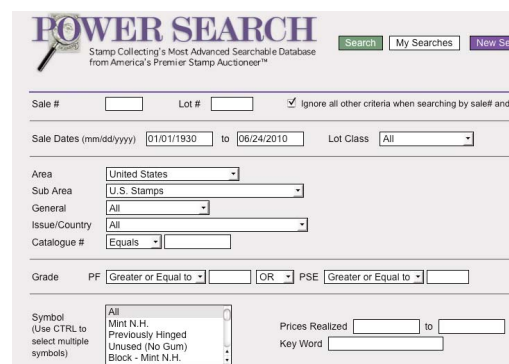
POWER SEARCH
Stamp Collecting's Most Advanced Searchable Database from America's Premier Stamp Auctioneer™

Search | My Searches | New Se

Sale # | Lot # | Ignore all other criteria when searching by sale# and

Sale Dates (mm/dd/yyyy) 01/01/1930 to 06/24/2010 | Lot Class All

Area United States
Sub Area U.S. Stamps
General All
Issue/Country All
Catalogue # Equals

Grade PF Greater or Equal to | OR | PSE Greater or Equal to

Symbol (Use CTRL to select multiple symbols)
All
Mint N.H.
Previously Hinged
Unused (No Gum)
Block - Mint N.H.

Prices Realized | to
Key Word